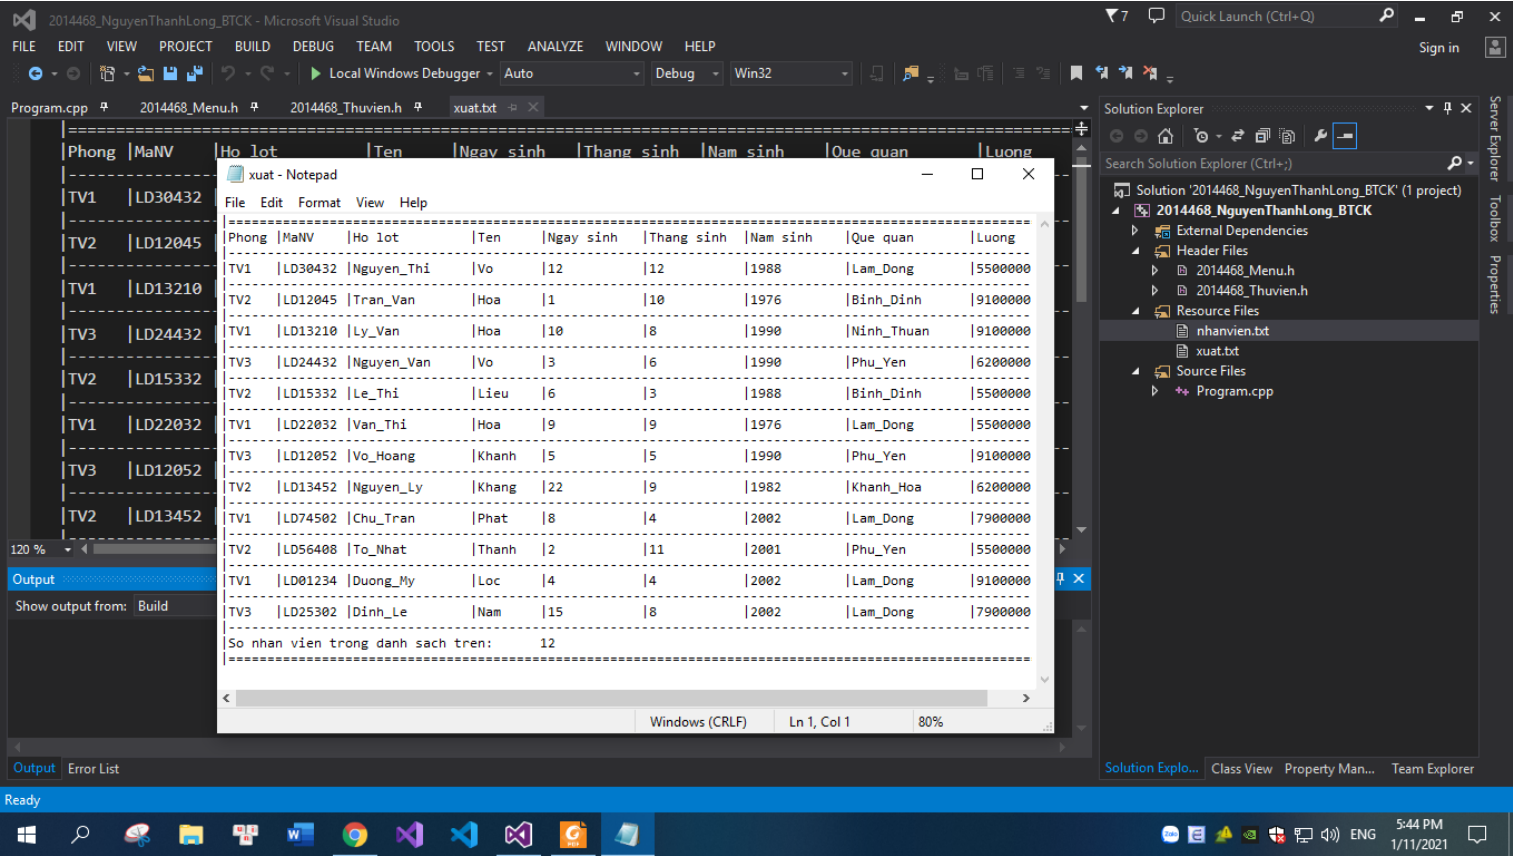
2014468_NguyenThanhLong_BTCK - Microsoft Visual Studio
7 Quick Launch (Ctrl+Q)
FILE EDIT VIEW PROJECT BUILD DEBUG TEAM TOOLS TEST ANALYZE WINDOW HELP
Sign in
Local Windows Debugger Auto Debug Win32
Program.cpp 2014468_Menu.h 2014468_Thuvien.h xuat.txt

|Phong |MaNV |Ho lot |Ten |Ngay sinh |Thang sinh |Nam sinh |Que quan |Luong
|TV1 |LD30432
|TV2 |LD12045
|TV1 |LD13210
|TV3 |LD24432
|TV2 |LD15332
|TV1 |LD22032
|TV3 |LD12052
|TV2 |LD13452
120 %
Output
Show output from: Build

xuat - Notepad
File Edit Format View Help

| Phong | MaNV | Ho lot | Ten | Ngay sinh | Thang sinh | Nam sinh | Que quan | Luong |
|---|---|---|---|---|---|---|---|---|
| TV1 | LD30432 | Nguyen_Thi | Vo | 12 | 12 | 1988 | Lam_Dong | 5500000 |
| TV2 | LD12045 | Tran_Van | Hoa | 1 | 10 | 1976 | Binh_Dinh | 9100000 |
| TV1 | LD13210 | Ly_Van | Hoa | 10 | 8 | 1990 | Ninh_Thuan | 9100000 |
| TV3 | LD24432 | Nguyen_Van | Vo | 3 | 6 | 1990 | Phu_Yen | 6200000 |
| TV2 | LD15332 | Le_Thi | Lieu | 6 | 3 | 1988 | Binh_Dinh | 5500000 |
| TV1 | LD22032 | Van_Thi | Hoa | 9 | 9 | 1976 | Lam_Dong | 5500000 |
| TV3 | LD12052 | Vo_Hoang | Khanh | 5 | 5 | 1990 | Phu_Yen | 9100000 |
| TV2 | LD13452 | Nguyen_Ly | Khang | 22 | 9 | 1982 | Khanh_Hoa | 6200000 |
| TV1 | LD74502 | Chu_Tran | Phat | 8 | 4 | 2002 | Lam_Dong | 7900000 |
| TV2 | LD56408 | To_Nhat | Thanh | 2 | 11 | 2001 | Phu_Yen | 5500000 |
| TV1 | LD01234 | Duong_My | Loc | 4 | 4 | 2002 | Lam_Dong | 9100000 |
| TV3 | LD25302 | Dinh_Le | Nam | 15 | 8 | 2002 | Lam_Dong | 7900000 |

So nhan vien trong danh sach tren: 12

Windows (CRLF) Ln 1, Col 1 80%

Solution Explorer
Search Solution Explorer (Ctrl+;)
Solution '2014468_NguyenThanhLong_BTCK' (1 project)
2014468_NguyenThanhLong_BTCK
External Dependencies
Header Files
2014468_Menu.h
2014468_Thuvien.h
Resource Files
nhanvien.txt
xuat.txt
Source Files
Program.cpp
Server Explorer Toolbox Properties
Output Error List
Solution Explo... Class View Property Man... Team Explorer
Ready
ENG 5:44 PM 1/11/2021